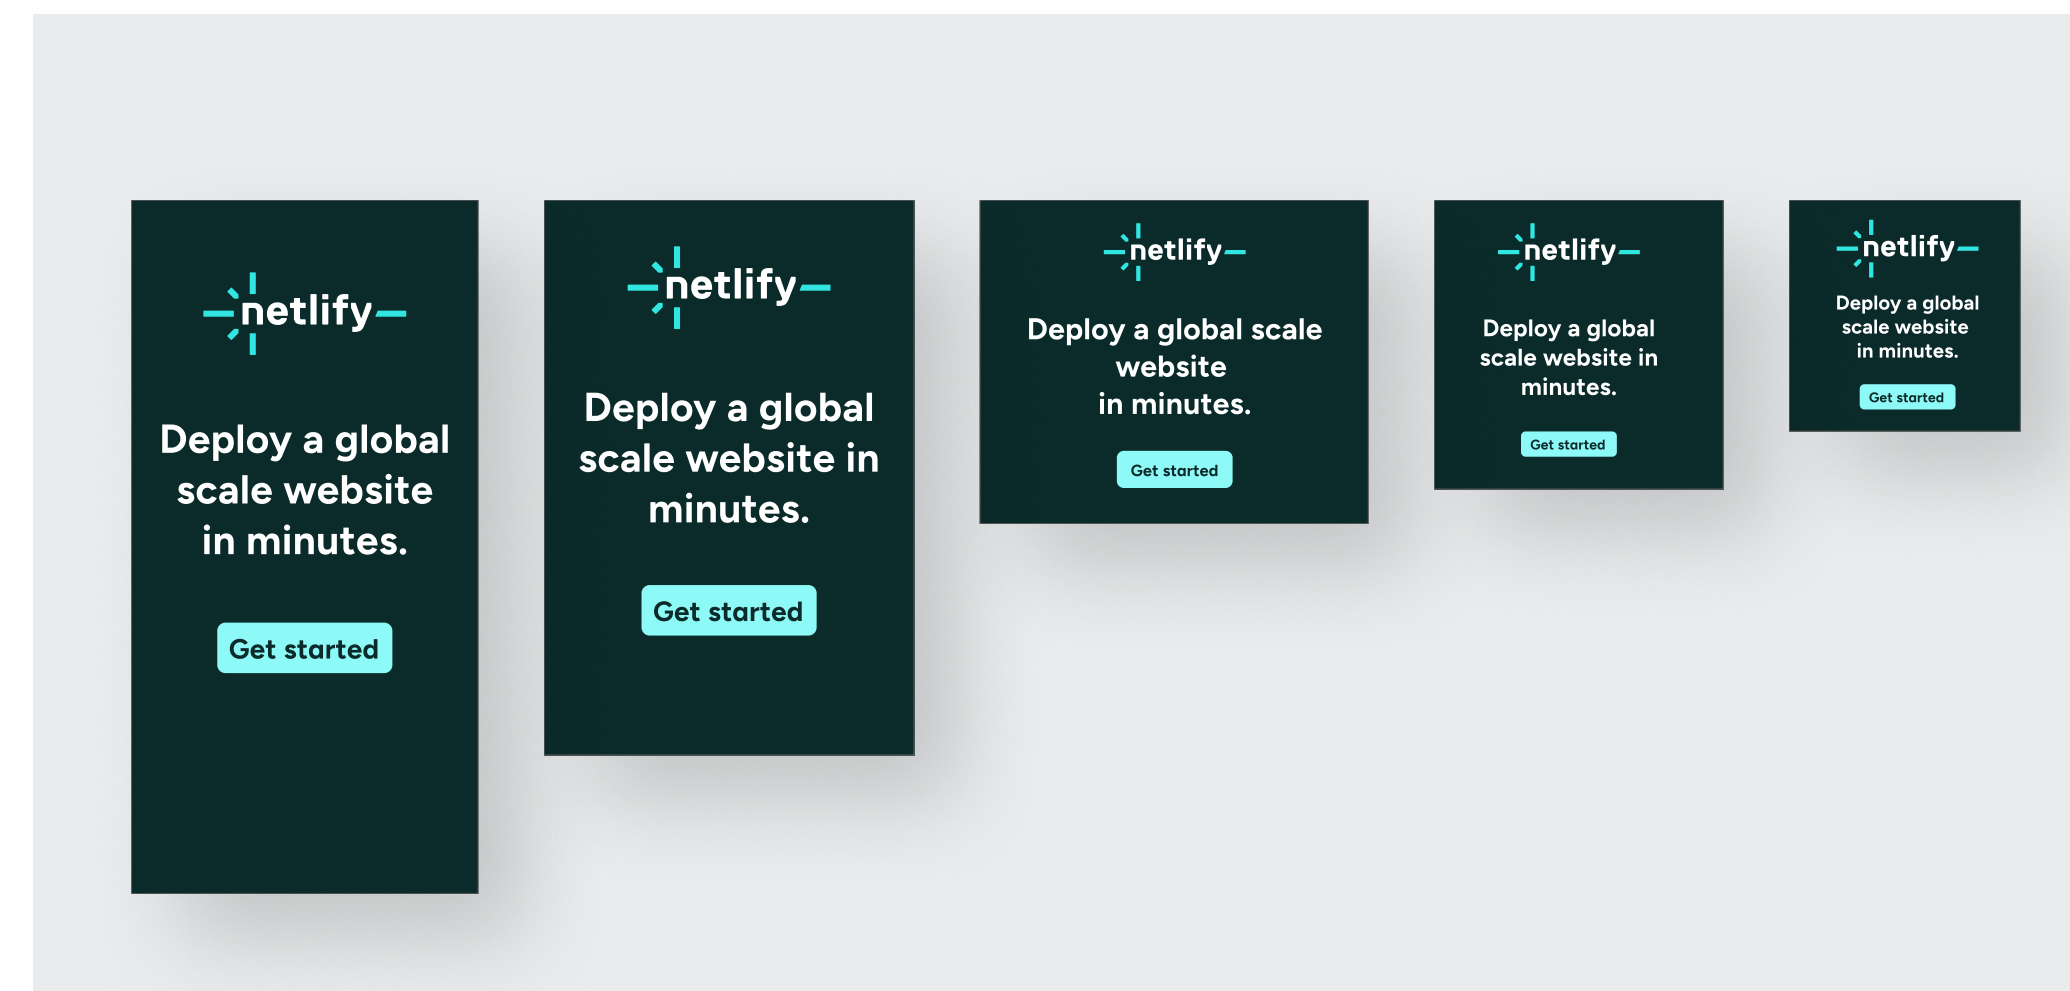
netlify

Deploy a global scale website in minutes.

Get started

netlify

Deploy a global scale website in minutes.

Get started

netlify

Deploy a global scale website in minutes.

Get started

netlify

Deploy a global scale website in minutes.

Get started

netlify

Deploy a global scale website in minutes.

Get started